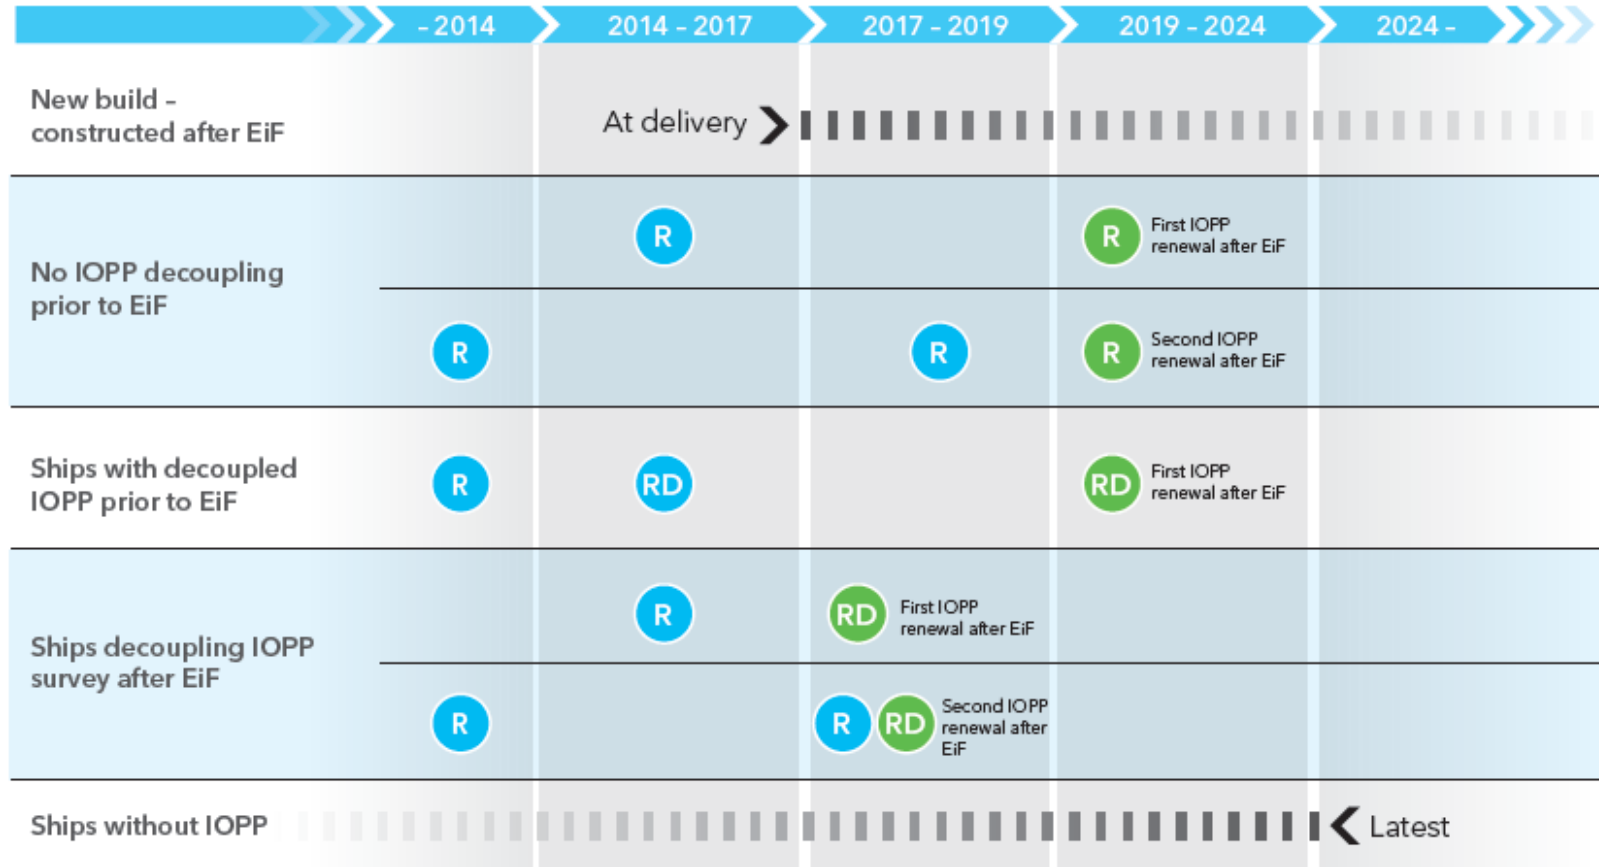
| | - 2014 | 2014 - 2017 | 2017 - 2019 | 2019 - 2024 | 2024 - |
|---|---|---|---|---|---|
| New build - constructed after EiF | | At delivery | | | |
| No IOPP decoupling prior to EiF | | R | | R First IOPP renewal after EiF | |
| | R | | R | R Second IOPP renewal after EiF | |
| Ships with decoupled IOPP prior to EiF | R | RD | | RD First IOPP renewal after EiF | |
| Ships decoupling IOPP survey after EiF | | R | RD First IOPP renewal after EiF | | |
| | R | | R RD Second IOPP renewal after EiF | | |
| Ships without IOPP | | | | | Latest |